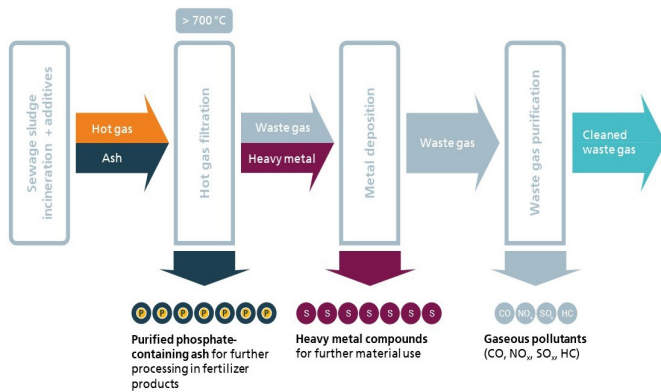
> 700 °C

Sewage sludge incineration + additives

Hot gas

Ash

Hot gas filtration

Waste gas

Heavy metal

Metal deposition

Waste gas

Waste gas purification

Cleaned waste gas

P P P P P P P P

**Purified phosphate-containing ash** for further processing in fertilizer products

S S S S S S S S

**Heavy metal compounds** for further material use

CO $NO_x$ $SO_x$ HC

**Gaseous pollutants** (CO, $NO_x$, $SO_x$, HC)